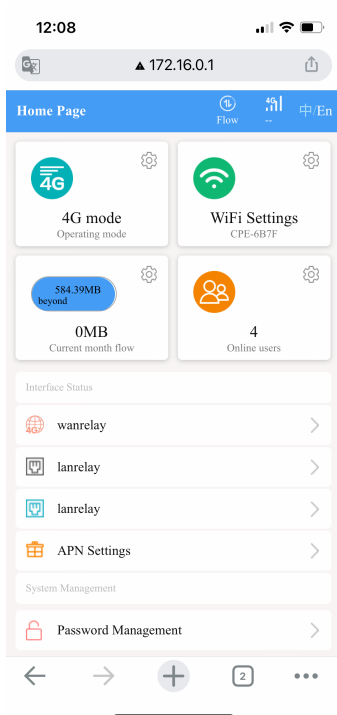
12:08

▲ 172.16.0.1

Home Page

Flow

4G

--

中/En

4G

4G mode

Operating mode

WiFi Settings

CPE-6B7F

584.39MB beyond

0MB

Current month flow

4

Online users

Interface Status

4G

wanrelay

lanrelay

lanrelay

APN Settings

System Management

Password Management

2